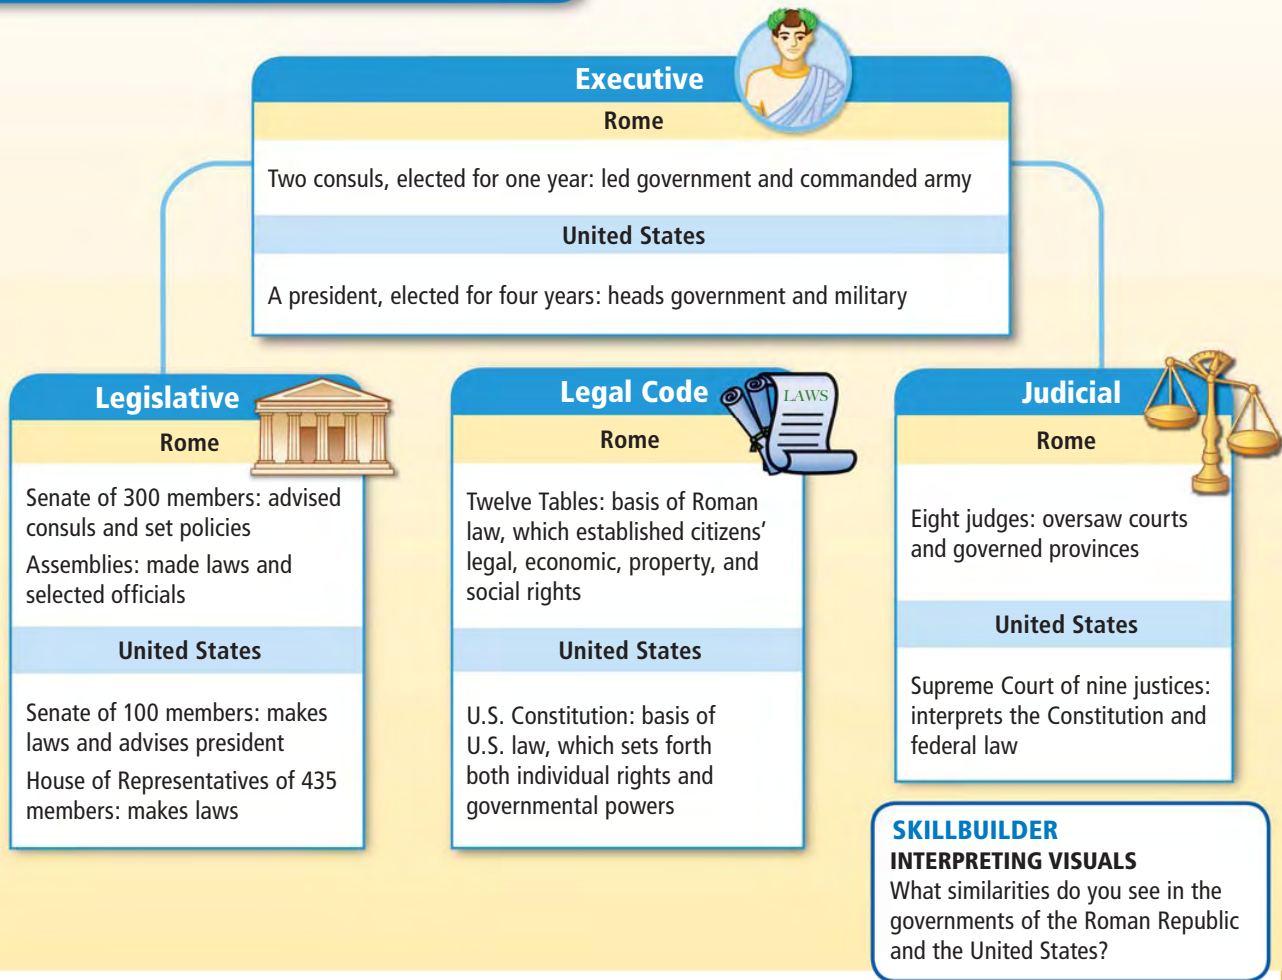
Executive

Rome

Two consuls, elected for one year: led government and commanded army

United States

A president, elected for four years: heads government and military

Legislative

Rome

Senate of 300 members: advised consuls and set policies

Assemblies: made laws and selected officials

United States

Senate of 100 members: makes laws and advises president

House of Representatives of 435 members: makes laws

Legal Code

LAWS

Rome

Twelve Tables: basis of Roman law, which established citizens' legal, economic, property, and social rights

United States

U.S. Constitution: basis of U.S. law, which sets forth both individual rights and governmental powers

Judicial

Rome

Eight judges: oversaw courts and governed provinces

United States

Supreme Court of nine justices: interprets the Constitution and federal law

SKILLBUILDER

INTERPRETING VISUALS

What similarities do you see in the governments of the Roman Republic and the United States?